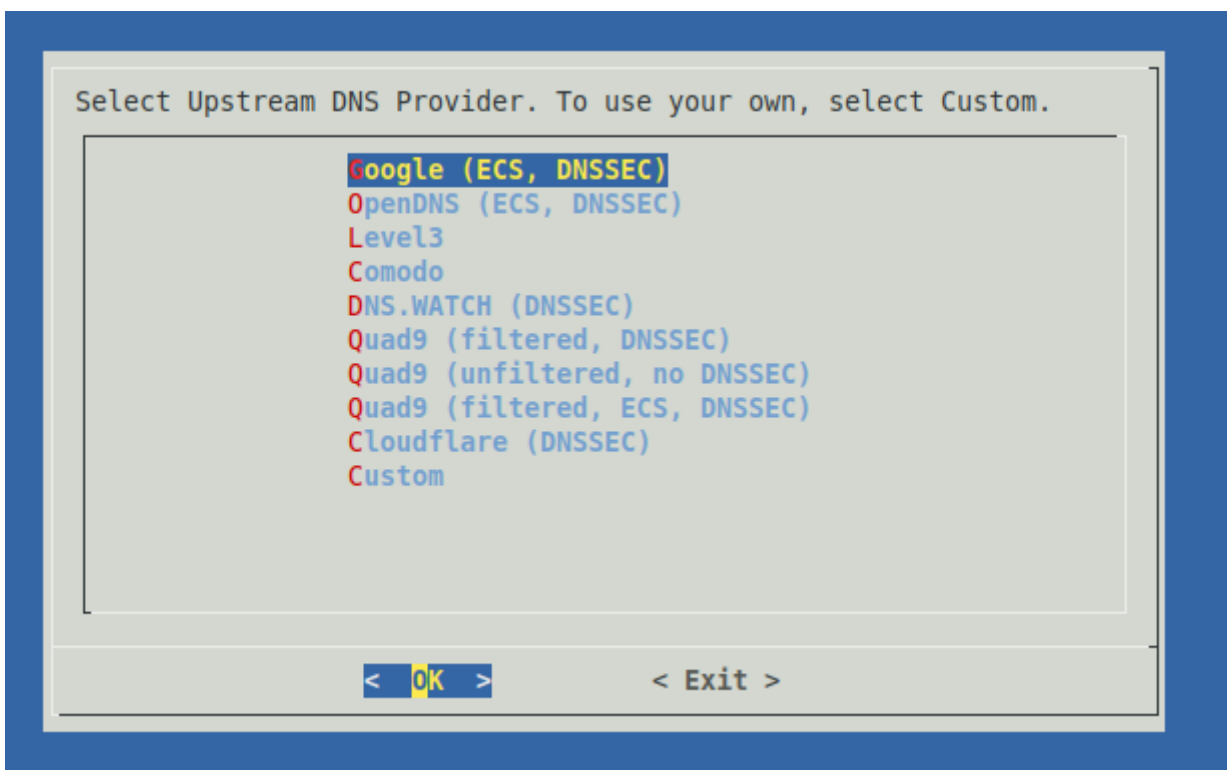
Select Upstream DNS Provider. To use your own, select Custom.

Google (ECS, DNSSEC)
OpenDNS (ECS, DNSSEC)
Level3
Comodo
DNS.WATCH (DNSSEC)
Quad9 (filtered, DNSSEC)
Quad9 (unfiltered, no DNSSEC)
Quad9 (filtered, ECS, DNSSEC)
Cloudflare (DNSSEC)
Custom

< OK >    < Exit >